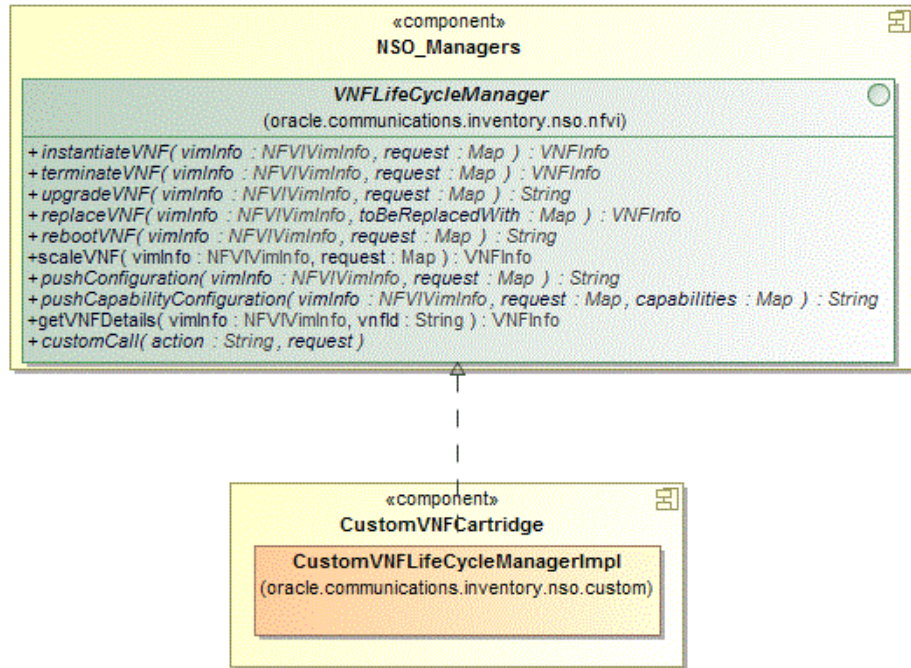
«component»
NSO_Managers

VNFLifeCycleManager
(oracle.communications.inventory.nso.nfvi)

+instantiateVNF( vimInfo : NFVIVimInfo, request : Map ) : VNFInfo
+terminateVNF( vimInfo : NFVIVimInfo, request : Map ) : VNFInfo
+upgradeVNF( vimInfo : NFVIVimInfo, request : Map ) : String
+replaceVNF( vimInfo : NFVIVimInfo, toBeReplacedWith : Map ) : VNFInfo
+rebootVNF( vimInfo : NFVIVimInfo, request : Map ) : String
+scaleVNF( vimInfo : NFVIVimInfo, request : Map ) : VNFInfo
+pushConfiguration( vimInfo : NFVIVimInfo, request : Map ) : String
+pushCapabilityConfiguration( vimInfo : NFVIVimInfo, request : Map, capabilities : Map ) : String
+getVNFDetails( vimInfo : NFVIVimInfo, vnfId : String ) : VNFInfo
+customCall( action : String, request )

«component»
CustomVNFCartridge

CustomVNFLifeCycleManagerImpl
(oracle.communications.inventory.nso.custom)